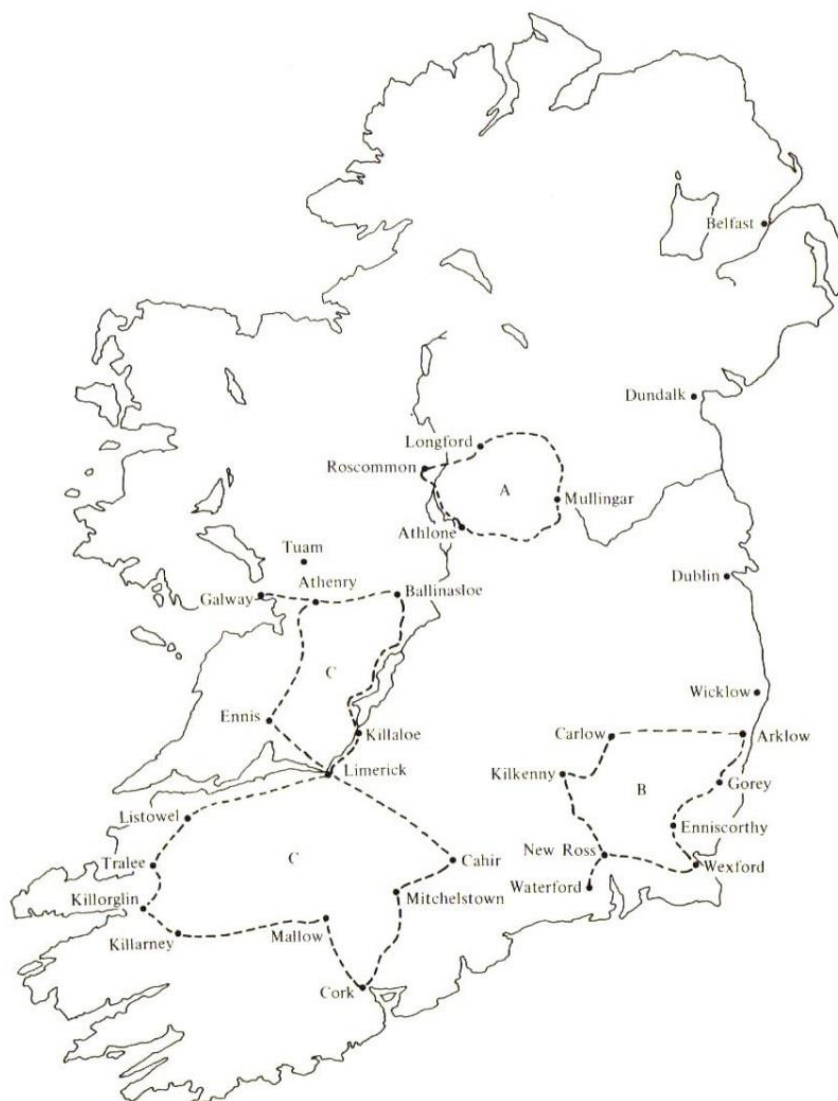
Belfast
Dundalk
Longford
Roscommon
A
Mullingar
Athlone
Tuam
Athenry
Ballinasloe
Galway
Dublin
C
Wicklow
Ennis
Killaloe
Carlow
Arklow
Limerick
Kilkenny
B
Gorey
Listowel
Enniscorthy
Tralee
C
Cahir
New Ross
Wexford
Killorglin
Mitchelstown
Waterford
Killarney
Mallow
Cork